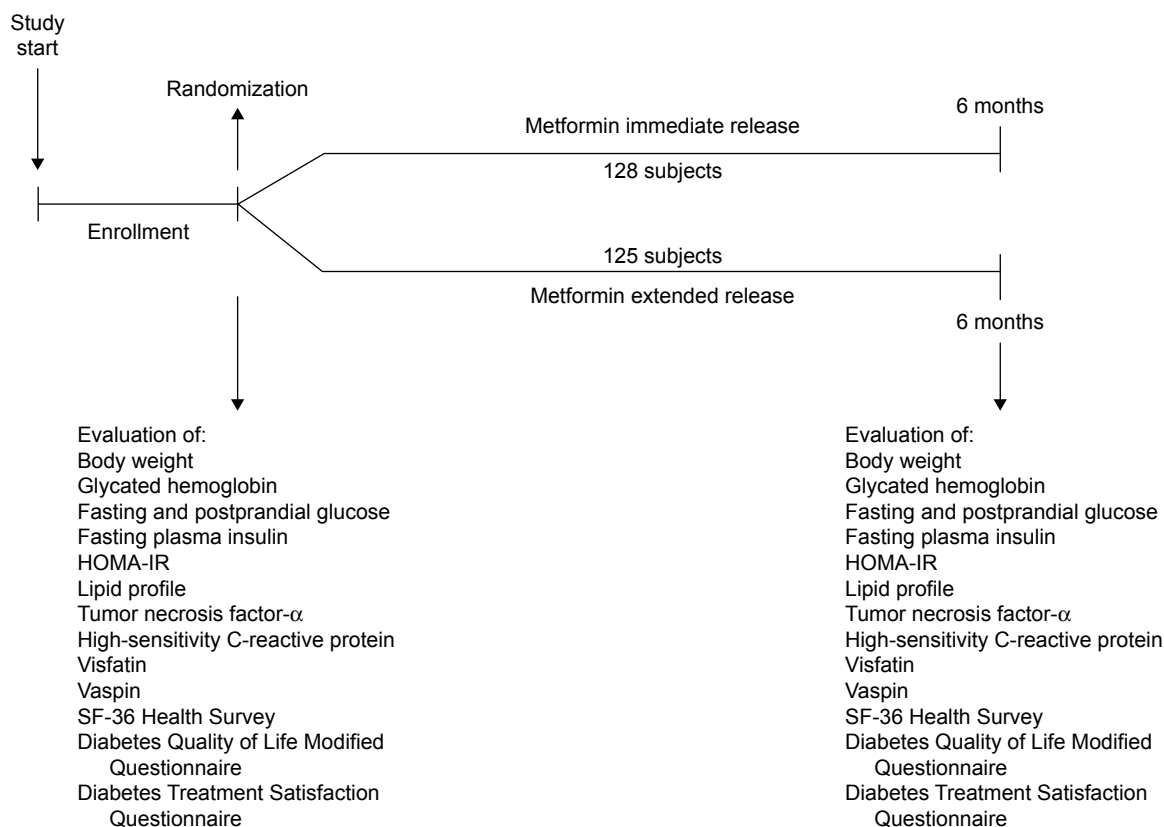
Study start

Randomization

6 months

Metformin immediate release

128 subjects

Enrollment

125 subjects

Metformin extended release

6 months

Evaluation of:
Body weight
Glycated hemoglobin
Fasting and postprandial glucose
Fasting plasma insulin
HOMA-IR
Lipid profile
Tumor necrosis factor-$\alpha$
High-sensitivity C-reactive protein
Visfatin
Vaspin
SF-36 Health Survey
Diabetes Quality of Life Modified Questionnaire
Diabetes Treatment Satisfaction Questionnaire

Evaluation of:
Body weight
Glycated hemoglobin
Fasting and postprandial glucose
Fasting plasma insulin
HOMA-IR
Lipid profile
Tumor necrosis factor-$\alpha$
High-sensitivity C-reactive protein
Visfatin
Vaspin
SF-36 Health Survey
Diabetes Quality of Life Modified Questionnaire
Diabetes Treatment Satisfaction Questionnaire